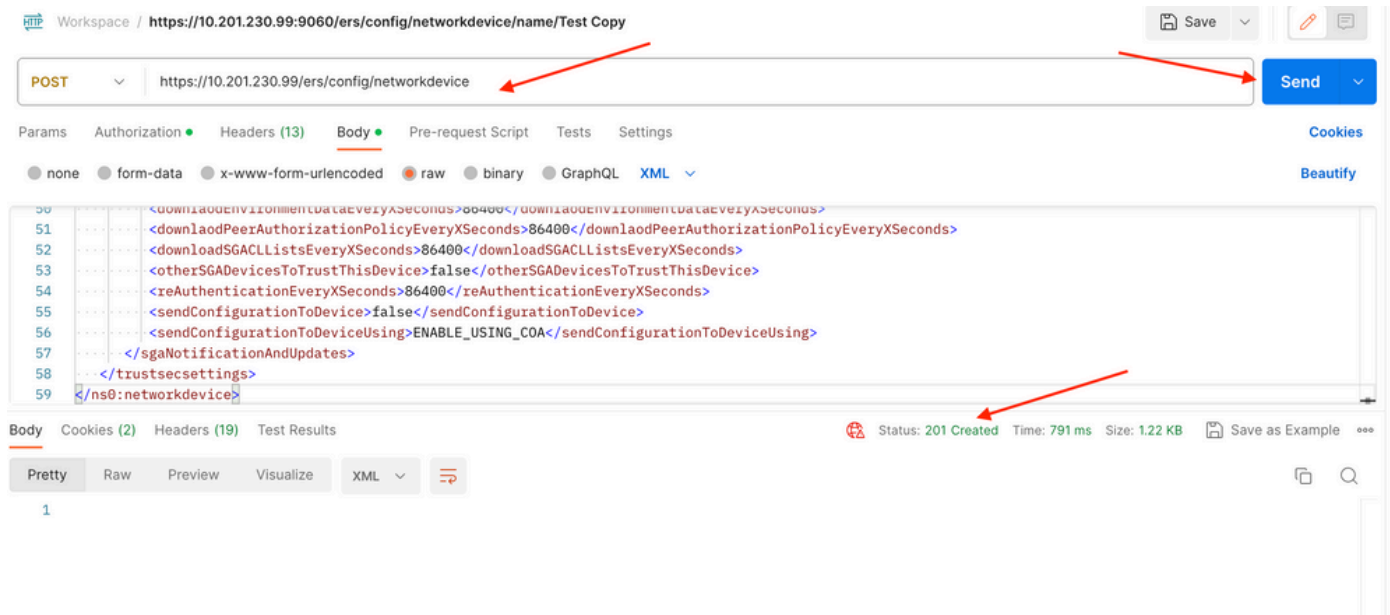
HTTP Workspace / https://10.201.230.99:9060/ers/config/networkdevice/name/Test Copy

Save

POST https://10.201.230.99/ers/config/networkdevice

Send

Params Authorization Headers (13) Body Pre-request Script Tests Settings Cookies

none form-data x-www-form-urlencoded raw binary GraphQL XML Beautify

50 <downlaodEnvironmentDataEveryXSeconds>86400</downlaodEnvironmentDataEveryXSeconds>
51 <downlaodPeerAuthorizationPolicyEveryXSeconds>86400</downlaodPeerAuthorizationPolicyEveryXSeconds>
52 <downloadSGACLListsEveryXSeconds>86400</downloadSGACLListsEveryXSeconds>
53 <otherSGADevicesToTrustThisDevice>false</otherSGADevicesToTrustThisDevice>
54 <reAuthenticationEveryXSeconds>86400</reAuthenticationEveryXSeconds>
55 <sendConfigurationToDevice>false</sendConfigurationToDevice>
56 <sendConfigurationToDeviceUsing>ENABLE_USING_COA</sendConfigurationToDeviceUsing>
57 </sgaNotificationAndUpdates>
58 </trustsecsettings>
59 </ns0:networkdevice>

Body Cookies (2) Headers (19) Test Results Status: 201 Created Time: 791 ms Size: 1.22 KB Save as Example

Pretty Raw Preview Visualize XML

1